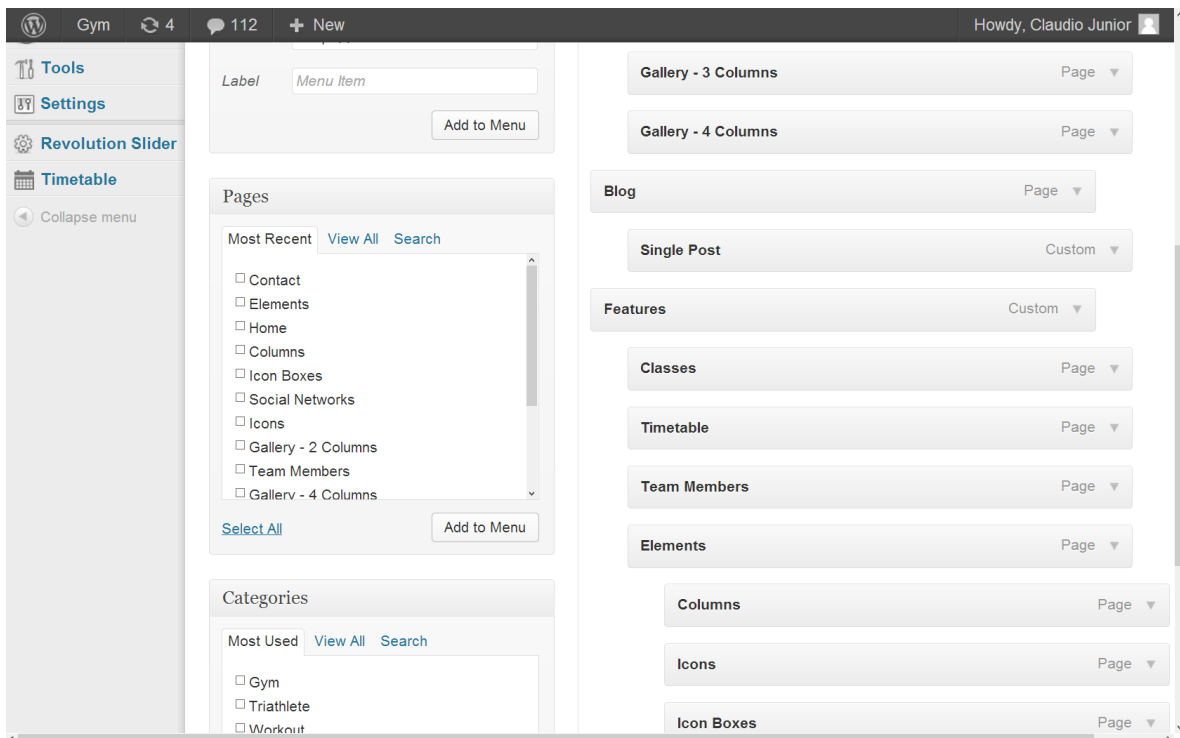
Gym 4 112 + New Howdy, Claudio Junior

Tools
Settings
Revolution Slider
Timetable
Collapse menu

Label Menu Item
Add to Menu

Pages
Most Recent View All Search
Contact
Elements
Home
Columns
Icon Boxes
Social Networks
Icons
Gallery - 2 Columns
Team Members
Gallery - 4 Columns
Select All Add to Menu

Categories
Most Used View All Search
Gym
Triathlete
Workout

Gallery - 3 Columns Page
Gallery - 4 Columns Page
Blog Page
Single Post Custom
Features Custom
Classes Page
Timetable Page
Team Members Page
Elements Page
Columns Page
Icons Page
Icon Boxes Page